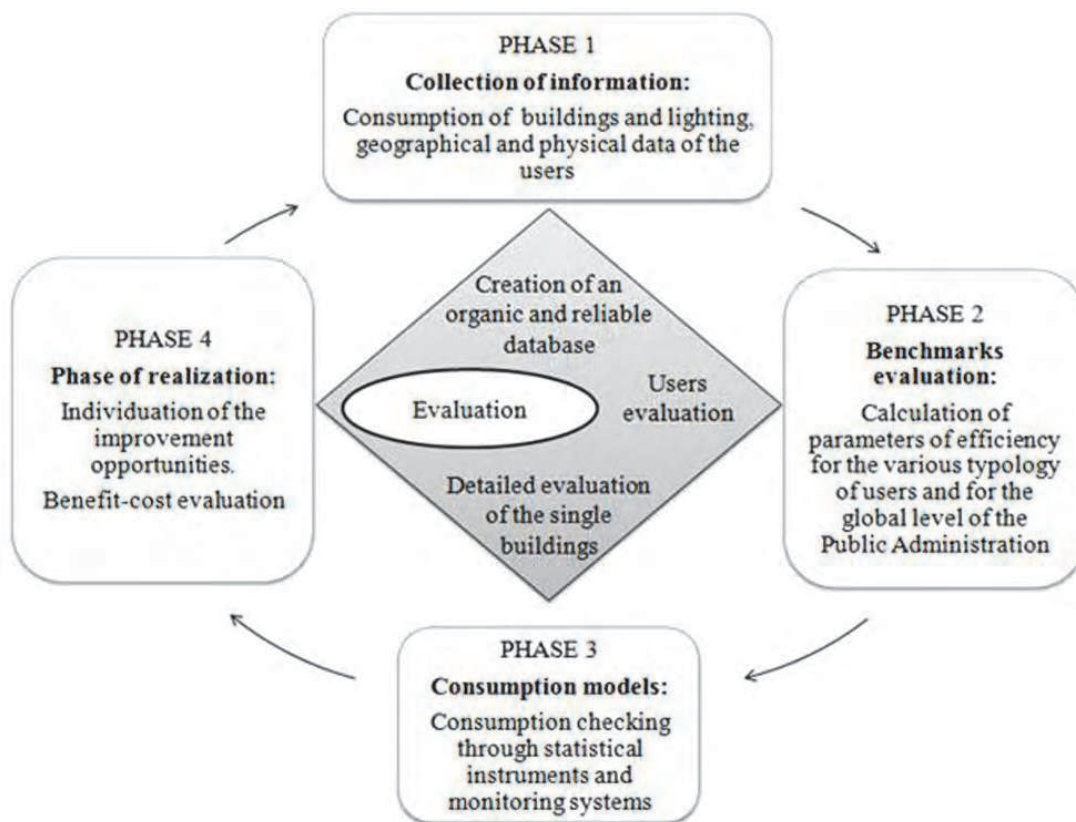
PHASE 1
**Collection of information:**
Consumption of buildings and lighting, geographical and physical data of the users

PHASE 2
**Benchmarks evaluation:**
Calculation of parameters of efficiency for the various typology of users and for the global level of the Public Administration

PHASE 3
**Consumption models:**
Consumption checking through statistical instruments and monitoring systems

PHASE 4
**Phase of realization:**
Individuation of the improvement opportunities.
Benefit-cost evaluation

Creation of an organic and reliable database

Users evaluation

Evaluation

Detailed evaluation of the single buildings